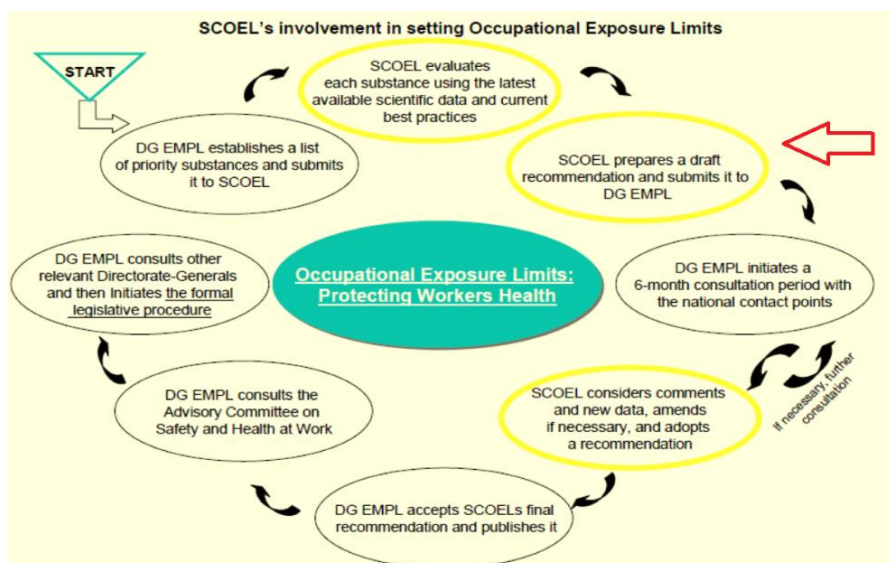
SCOEL's involvement in setting Occupational Exposure Limits

START

SCOEL evaluates each substance using the latest available scientific data and current best practices

DG EMPL establishes a list of priority substances and submits it to SCOEL

SCOEL prepares a draft recommendation and submits it to DG EMPL

DG EMPL consults other relevant Directorate-Generals and then Initiates the formal legislative procedure

Occupational Exposure Limits: Protecting Workers Health

DG EMPL initiates a 6-month consultation period with the national contact points

If necessary, further consultation

SCOEL considers comments and new data, amends if necessary, and adopts a recommendation

DG EMPL consults the Advisory Committee on Safety and Health at Work

DG EMPL accepts SCOELs final recommendation and publishes it